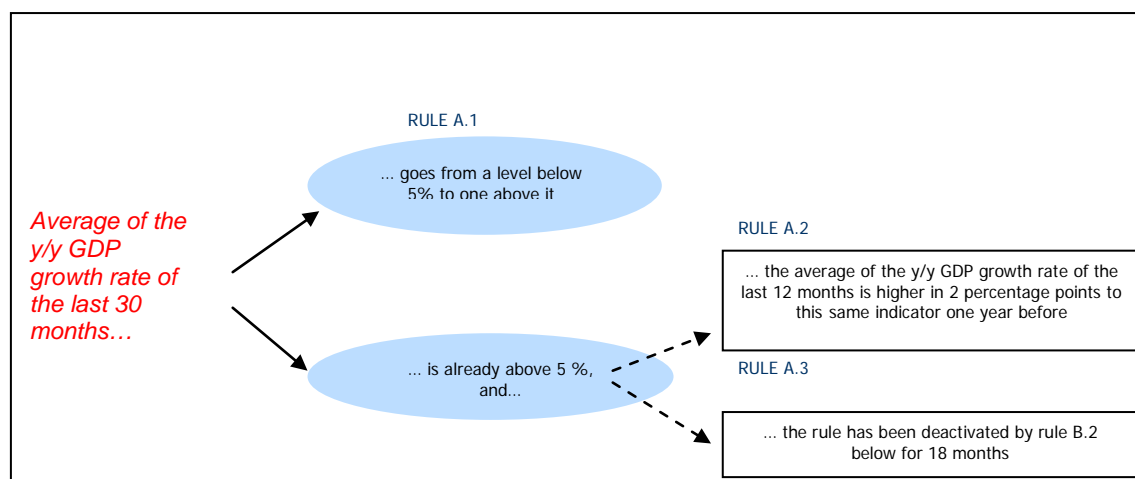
RULE A.1

... goes from a level below 5% to one above it

Average of the y/y GDP growth rate of the last 30 months…

RULE A.2

... the average of the y/y GDP growth rate of the last 12 months is higher in 2 percentage points to this same indicator one year before

... is already above 5 %, and...

RULE A.3

... the rule has been deactivated by rule B.2 below for 18 months